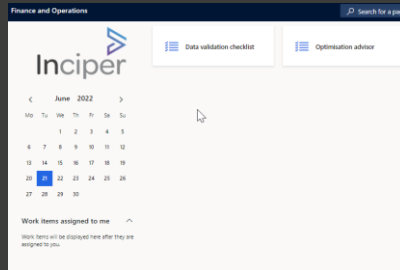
Finance and Operations

Search for a pa

Inciper

Data validation checklist

Optimisation advisor

June 2022

| Mo | Tu | We | Th | Fr | Sa | Su |
|---|---|---|---|---|---|---|
| | | 1 | 2 | 3 | 4 | 5 |
| 6 | 7 | 8 | 9 | 10 | 11 | 12 |
| 13 | 14 | 15 | 16 | 17 | 18 | 19 |
| 20 | 21 | 22 | 23 | 24 | 25 | 26 |
| 27 | 28 | 29 | 30 | | | |

Work items assigned to me

Work items will be displayed here after they are assigned to you.